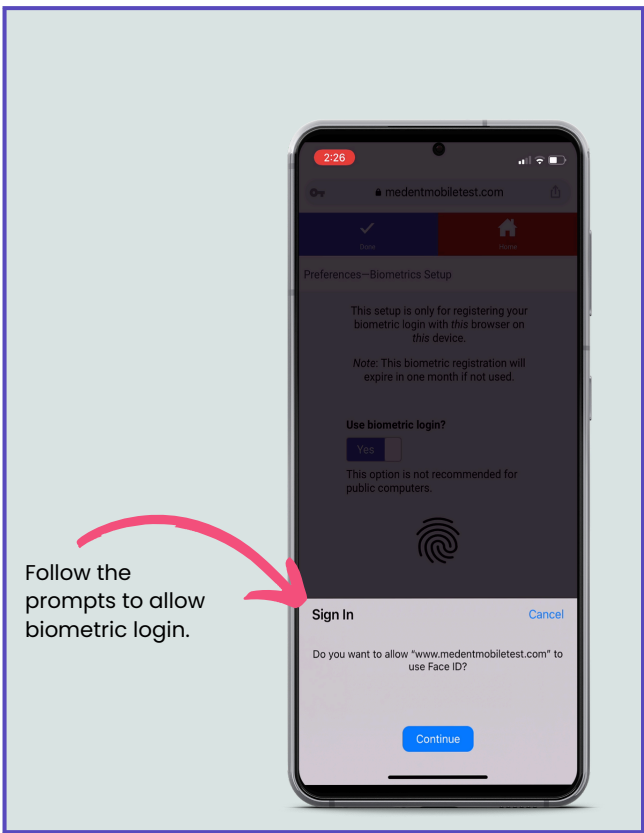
2:26

medentmobiletest.com

Done

Home

Preferences—Biometrics Setup

This setup is only for registering your biometric login with *this* browser on *this* device.

*Note*: This biometric registration will expire in one month if not used.

Use biometric login?

Yes

This option is not recommended for public computers.

Follow the prompts to allow biometric login.

Sign In

Cancel

Do you want to allow "www.medentmobiletest.com" to use Face ID?

Continue